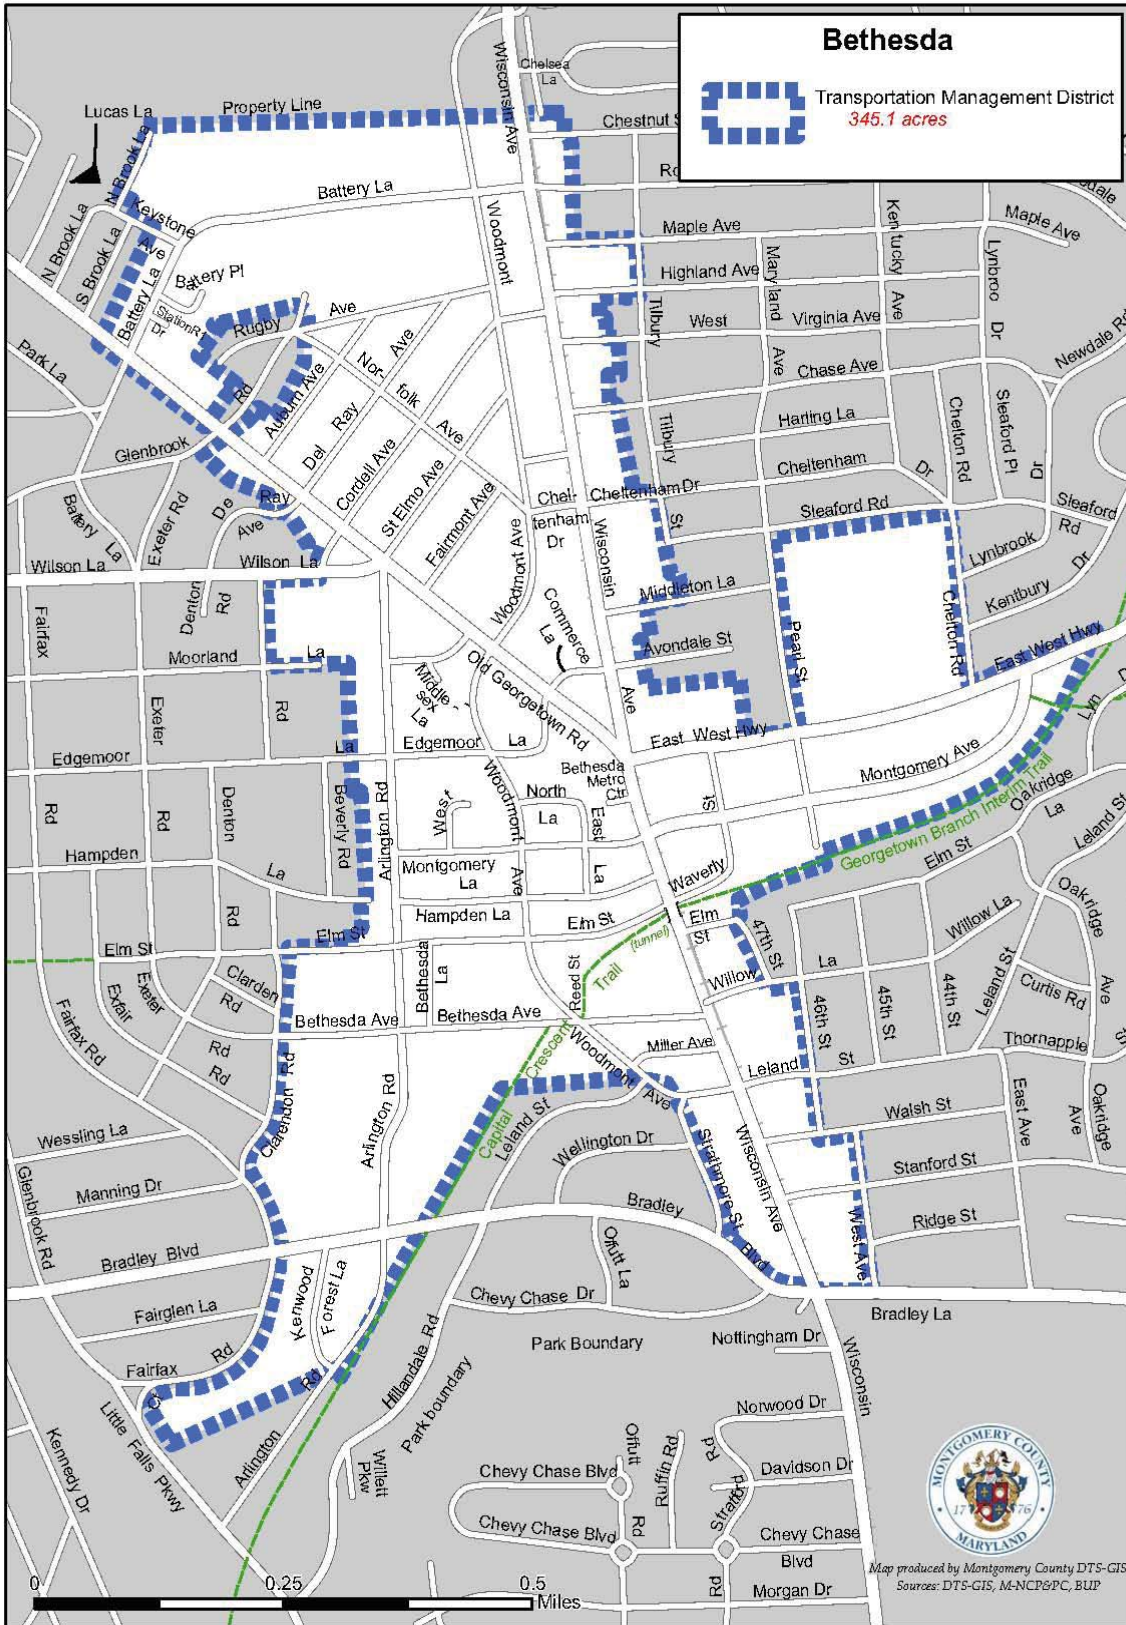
Bethesda

Transportation Management District
345.1 acres

Lucas La
Property Line
Chelsea La
Wisconsin Ave
Chestnut St
N Brook La
Battery La
Keystone Ave
N Brook La
S Brook La
Battery La
Battery Pl
Station Dr
Rugby Ave
Park La
Rd
Auburn Ave
Del Ray
Norfolk Ave
Cordell Ave
St Elmo Ave
Fairmont Ave
Glenbrook
Battery La
Exeter Rd
De Ray Ave
Wilson La
Wilson La
Woodmont
Maple Ave
Highland Ave
Maryland Ave
Kentucky Ave
Lynbrook Dr
Maple Ave
Tilbury
West
Virginia Ave
Chase Ave
Newdale Rd
Harling La
Tilbury St
Cheltenham Dr
Chelton Rd
Seaford Pl
Dr
Cheltenham Dr
Sleaford Rd
Sleaford Rd
Lynbrook
Kentbury Dr
Cheltenham Dr
Wisconsin Ave
Woodmont Ave
Commerce La
Middleton La
Avondale St
Pearl St
Chelton Rd
East West Hwy
Fairfax
Denton Rd
Moorland La
Rd
Exeter
Middlesex La
Old Georgetown Rd
Edgemoor La
East West Hwy
Montgomery Ave
Lynn
Edgemoor
La
Bethesda Metro Ctr
St
Oakridge
La
Leland St
Rd
Rd
Denton
Beverly Rd
Arlington Rd
West
Woodmont
North La
East La
Georgetown Branch Interim Trail
Hampden
Montgomery La
Ave
Waverly
Elm St
La
Rd
Hampden La
Elm St
Elm St
Willow La
Oakridge Ave
Elm St
Elm St
Clarden Rd
Exeter
Exfair
Bethesda La
Reed St
Trail (tunnel)
Willow
47th St
La
44th St
Leland St
Curtis Rd
Ave
Fairfax Rd
Rd
Rd
Bethesda Ave
Bethesda Ave
Crescent
Woodmont Ave
Miller Ave
Leland
46th St
45th St
St
Thornapple
Clarendon Rd
Arlington Rd
Capital
Leland St
Walsh St
East Ave
Oakridge Ave
Wessling La
Wellington Dr
Strathmore St
Wisconsin Ave
Stanford St
Manning Dr
Bradley
Offutt La
Blvd
Ridge St
West Ave
Glenbrook Rd
Bradley Blvd
Kenwood
Forest La
Chevy Chase Dr
Bradley La
Fairglen La
Park Boundary
Nottingham Dr
Wisconsin
Fairfax Rd
Rd
Hillandale Rd
Park boundary
Norwood Dr
Ct
Little Falls Pkwy
Arlington
Willett Pkw
Offutt
Ruffin Rd
Rd
Davidson Dr
Kennedy Dr
Chevy Chase Blvd
Stratford
Chevy Chase Blvd
Rd
Chevy Chase Blvd
Rd
Morgan Dr
0
0.25
0.5
Miles

MONTGOMERY COUNTY MARYLAND 17 76

Map produced by Montgomery County DTS-GIS
Sources: DTS-GIS, M-NCP&PC, BUP